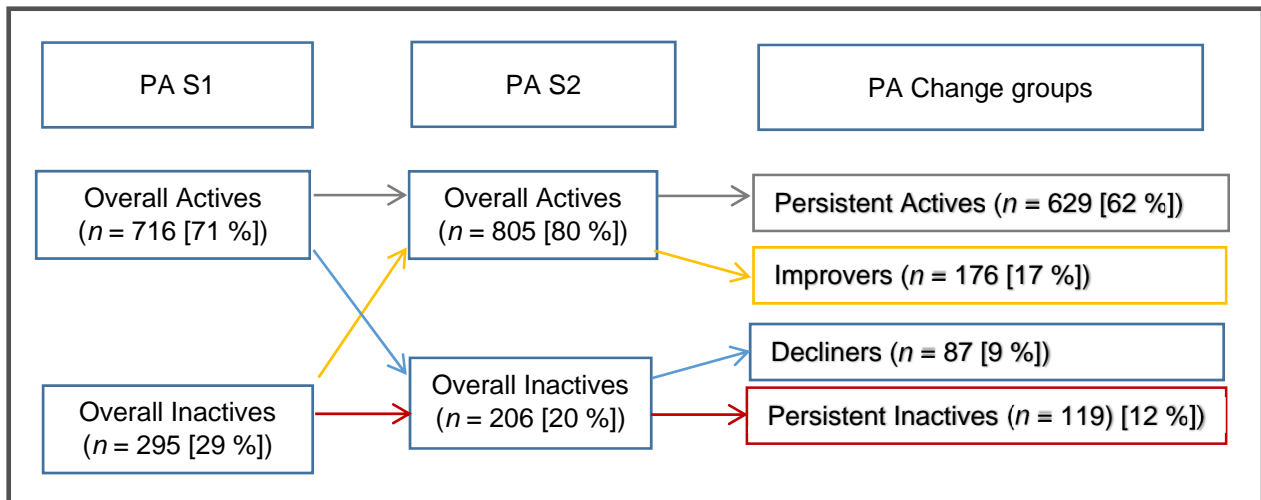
PA S1

PA S2

PA Change groups

Overall Actives ($n$ = 716 [71 %])

Overall Actives ($n$ = 805 [80 %])

Persistent Actives ($n$ = 629 [62 %])

Improvers ($n$ = 176 [17 %])

Decliners ($n$ = 87 [9 %])

Overall Inactives ($n$ = 206 [20 %])

Overall Inactives ($n$ = 295 [29 %])

Persistent Inactives ($n$ = 119) [12 %])